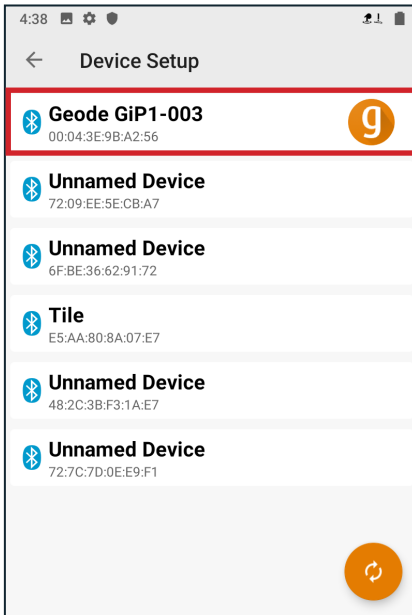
4:38

Device Setup

Geode GiP1-003
00:04:3E:9B:A2:56

g

Unnamed Device
72:09:EE:5E:CB:A7

Unnamed Device
6F:BE:36:62:91:72

Tile
E5:AA:80:8A:07:E7

Unnamed Device
48:2C:3B:F3:1A:E7

Unnamed Device
72:7C:7D:0E:E9:F1